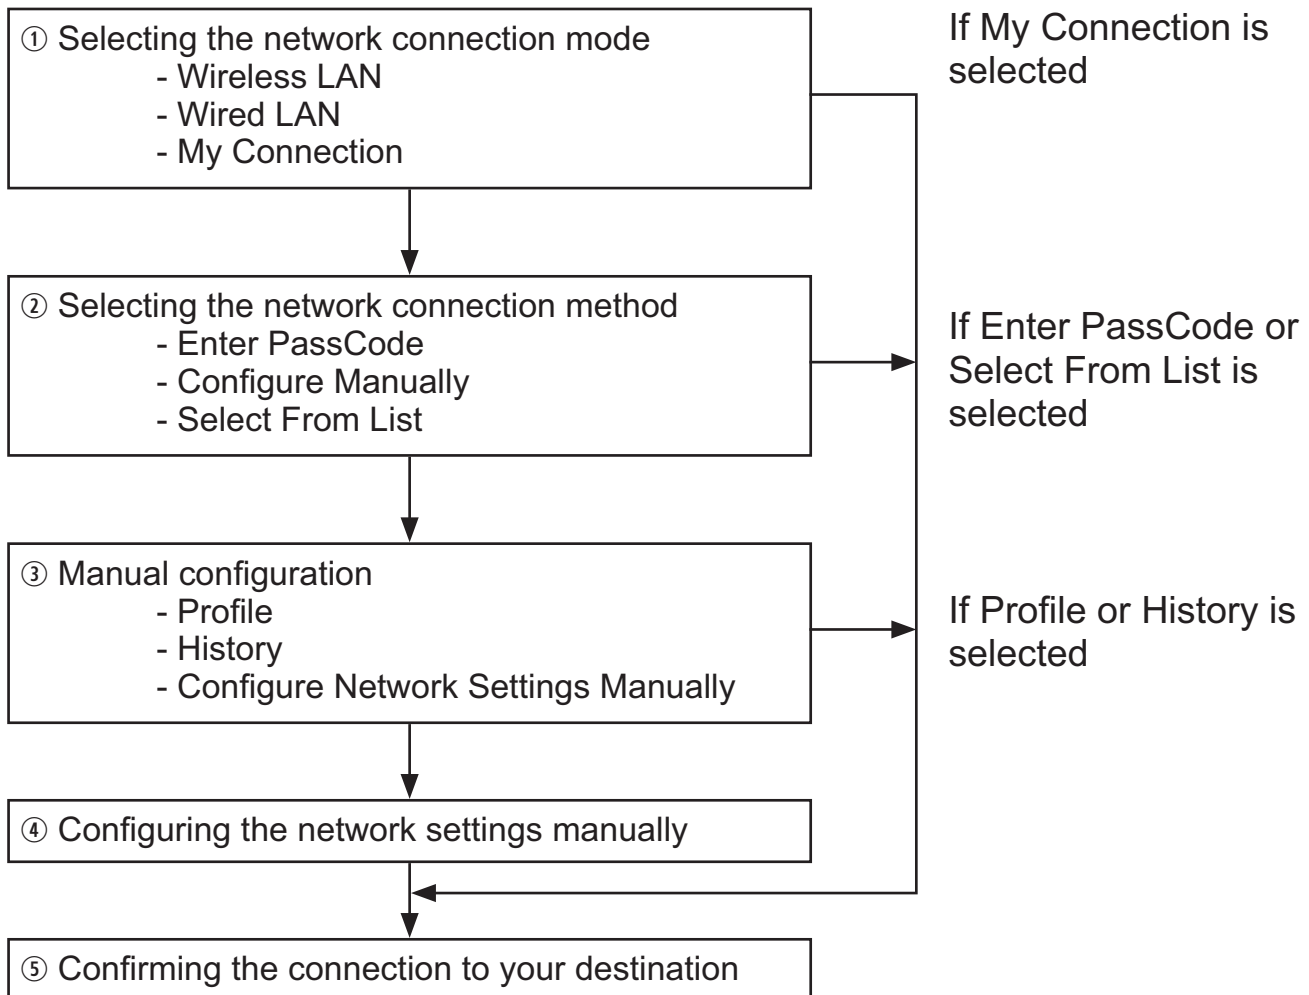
① Selecting the network connection mode
- Wireless LAN
- Wired LAN
- My Connection

If My Connection is selected

② Selecting the network connection method
- Enter PassCode
- Configure Manually
- Select From List

If Enter PassCode or Select From List is selected

③ Manual configuration
- Profile
- History
- Configure Network Settings Manually

If Profile or History is selected

④ Configuring the network settings manually

⑤ Confirming the connection to your destination